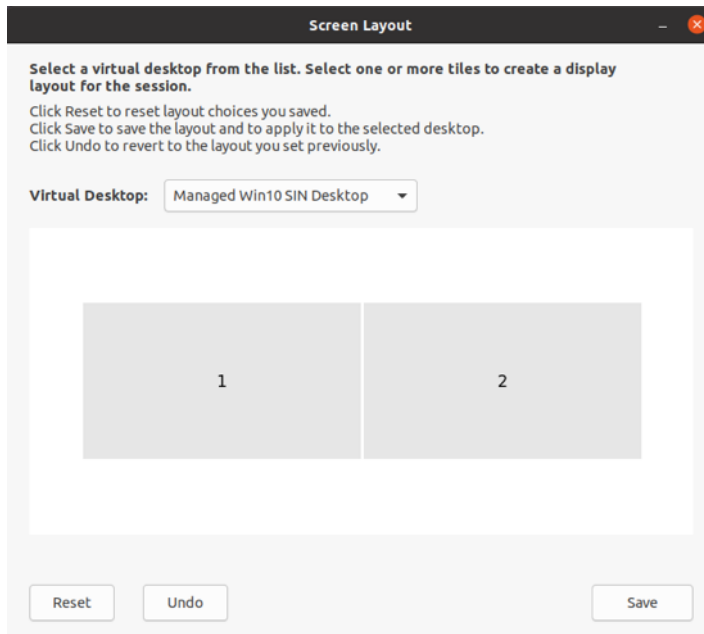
Screen Layout

Select a virtual desktop from the list. Select one or more tiles to create a display layout for the session.

Click Reset to reset layout choices you saved.
Click Save to save the layout and to apply it to the selected desktop.
Click Undo to revert to the layout you set previously.

Virtual Desktop: Managed Win10 SIN Desktop

1

2

Reset Undo Save